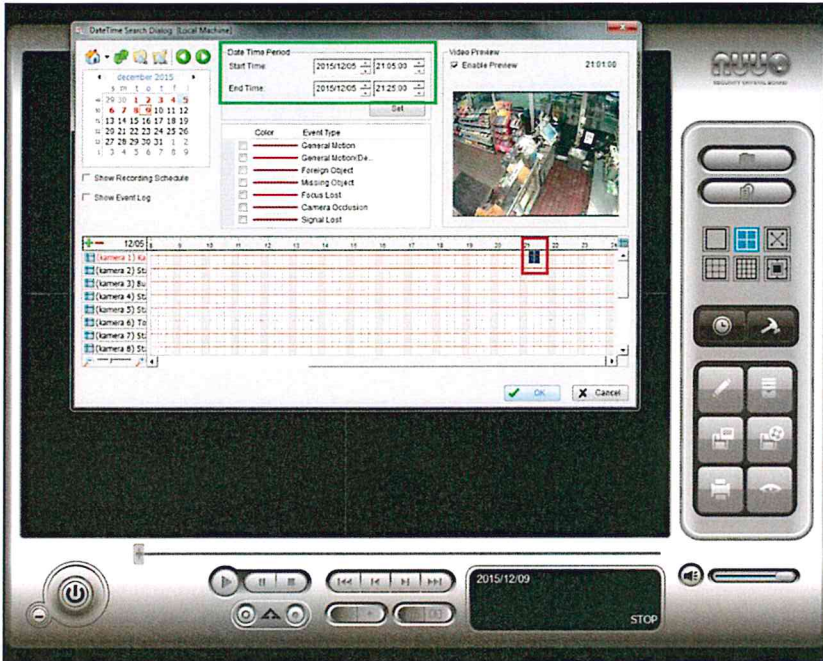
DateTime Search Dialog [Local Machine]

december 2015
s m t o t f s
29 30 1 2 3 4 5
6 7 8 9 10 11 12
13 14 15 16 17 18 19
20 21 22 23 24 25 26
27 28 29 30 31 1 2
3 4 5 6 7 8 9

Show Recording Schedule
Show Event Log

Date Time Period
Start Time: 2015/12/05 21:05:00
End Time: 2015/12/05 21:25:00
Set

Color Event Type
General Motion
General Motion/De...
Foreign Object
Missing Object
Focus Lost
Camera Occlusion
Signal Lost

Video Preview
Enable Preview 21:01:00

12/05 8 9 10 11 12 13 14 15 16 17 18 19 20 21 22 23 24
(kamera 1) Ka
(kamera 2) St
(kamera 3) Bu
(kamera 4) St
(kamera 5) St
(kamera 6) To
(kamera 7) St
(kamera 8) St

OK Cancel

NUUO
SECURITY SURVEILLANCE

2015/12/09
STOP